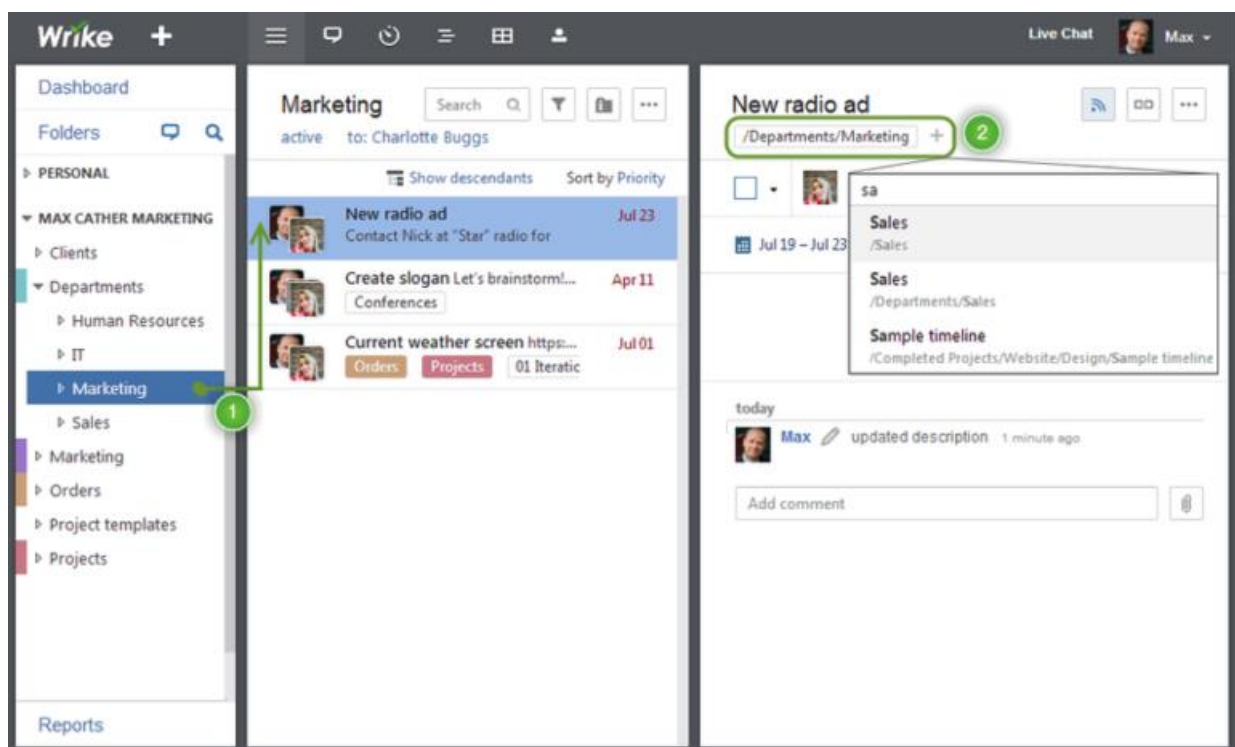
Wrike +

Live Chat Max

Dashboard

Folders

▷ PERSONAL

▼ MAX CATHER MARKETING

▷ Clients

▼ Departments

▷ Human Resources

▷ IT

▷ Marketing

▷ Sales

▷ Marketing

▷ Orders

▷ Project templates

▷ Projects

Reports

Marketing

Search

active to: Charlotte Buggs

Show descendants Sort by Priority

New radio ad Jul 23
Contact Nick at "Star" radio for

Create slogan Let's brainstorm!... Apr 11
Conferences

Current weather screen https:... Jul 01
Orders Projects 01 Iteratic

1

New radio ad

/Departments/Marketing +

2

sa

Sales
/Sales

Sales
/Departments/Sales

Sample timeline
/Completed Projects/Website/Design/Sample timeline

Jul 19 – Jul 23

today

Max updated description 1 minute ago

Add comment